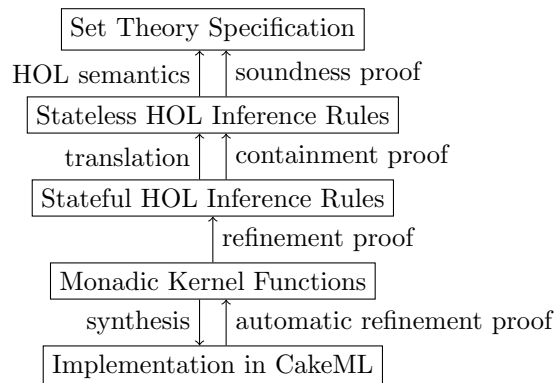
Set Theory Specification

HOL semantics

soundness proof

Stateless HOL Inference Rules

translation

containment proof

Stateful HOL Inference Rules

refinement proof

Monadic Kernel Functions

synthesis

automatic refinement proof

Implementation in CakeML